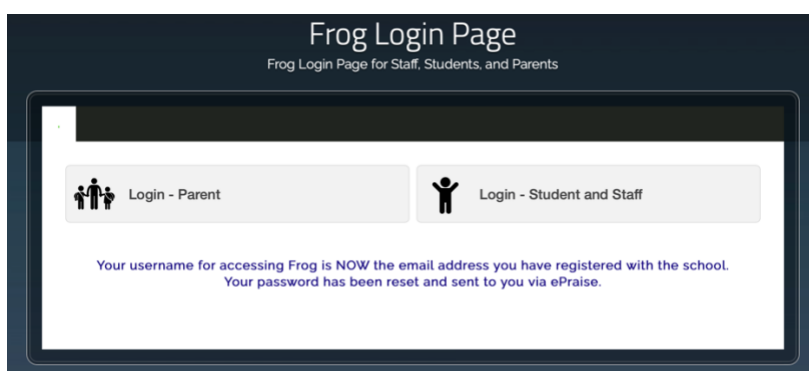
Frog Login Page
Frog Login Page for Staff, Students, and Parents

Login - Parent

Login - Student and Staff

Your username for accessing Frog is NOW the email address you have registered with the school. Your password has been reset and sent to you via ePraise.